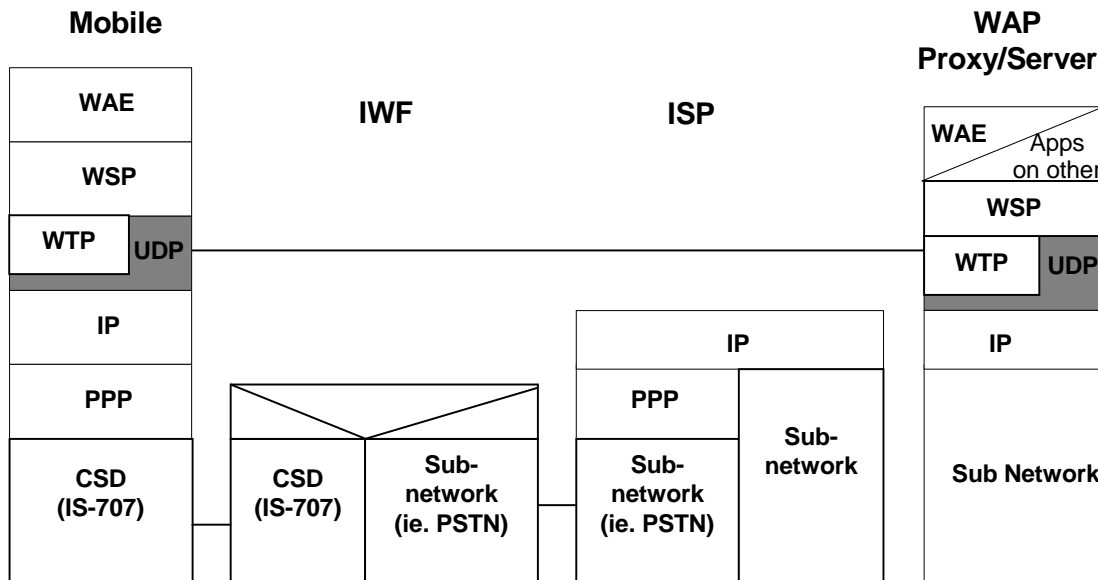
Mobile

WAP Proxy/Server

WAE

WSP

WTP

UDP

IP

PPP

CSD (IS-707)

IWF

CSD (IS-707)

Subnetwork (ie. PSTN)

ISP

IP

PPP

Subnetwork (ie. PSTN)

Subnetwork

WAE

Apps on other

WSP

WTP

UDP

IP

Sub Network